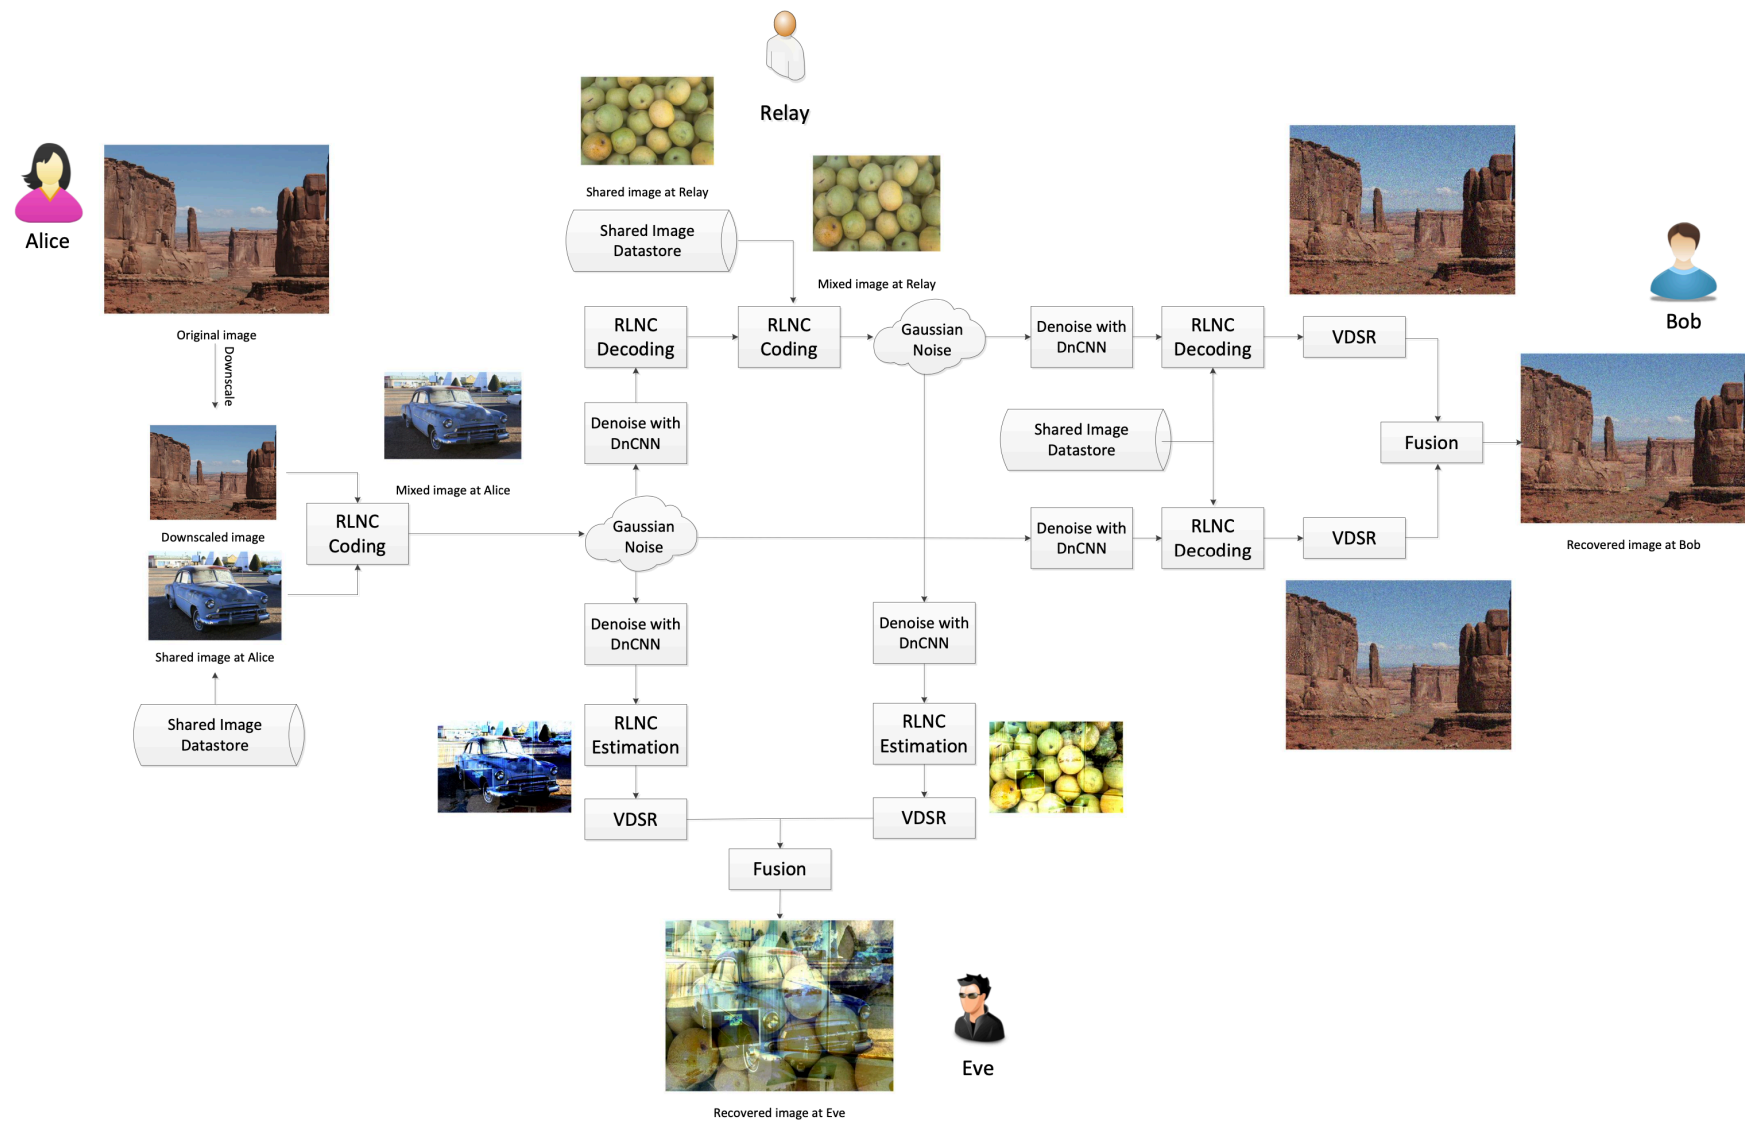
Relay

Shared image at Relay

Shared Image Datastore

Mixed image at Relay

Alice

Original image

Downscale

Downscaled image

Shared image at Alice

Shared Image Datastore

RLNC Coding

Mixed image at Alice

Gaussian Noise

Denoise with DnCNN

RLNC Decoding

RLNC Coding

Gaussian Noise

Denoise with DnCNN

RLNC Decoding

VDSR

Bob

Shared Image Datastore

Fusion

Denoise with DnCNN

RLNC Decoding

VDSR

Recovered image at Bob

Denoise with DnCNN

RLNC Estimation

VDSR

Denoise with DnCNN

RLNC Estimation

VDSR

Fusion

Recovered image at Eve

Eve